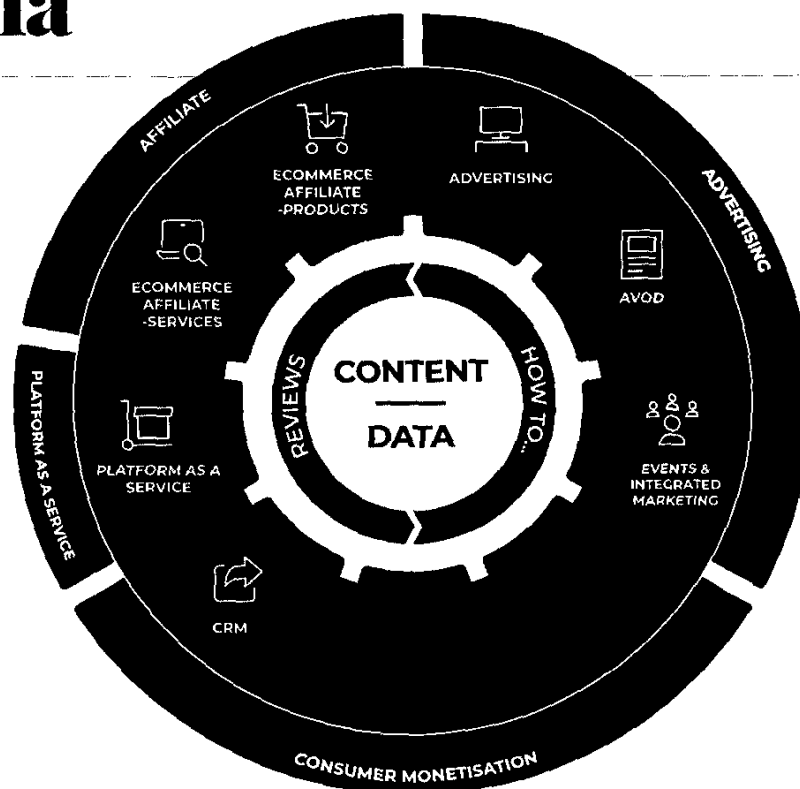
ia

AFFILIATE

ADVERTISING

PLATFORM AS A SERVICE

CONSUMER MONETISATION

ECOMMERCE AFFILIATE -PRODUCTS

ADVERTISING

ECOMMERCE AFFILIATE -SERVICES

AVOD

PLATFORM AS A SERVICE

EVENTS & INTEGRATED MARKETING

CRM

REVIEWS

HOW TO...

CONTENT

DATA